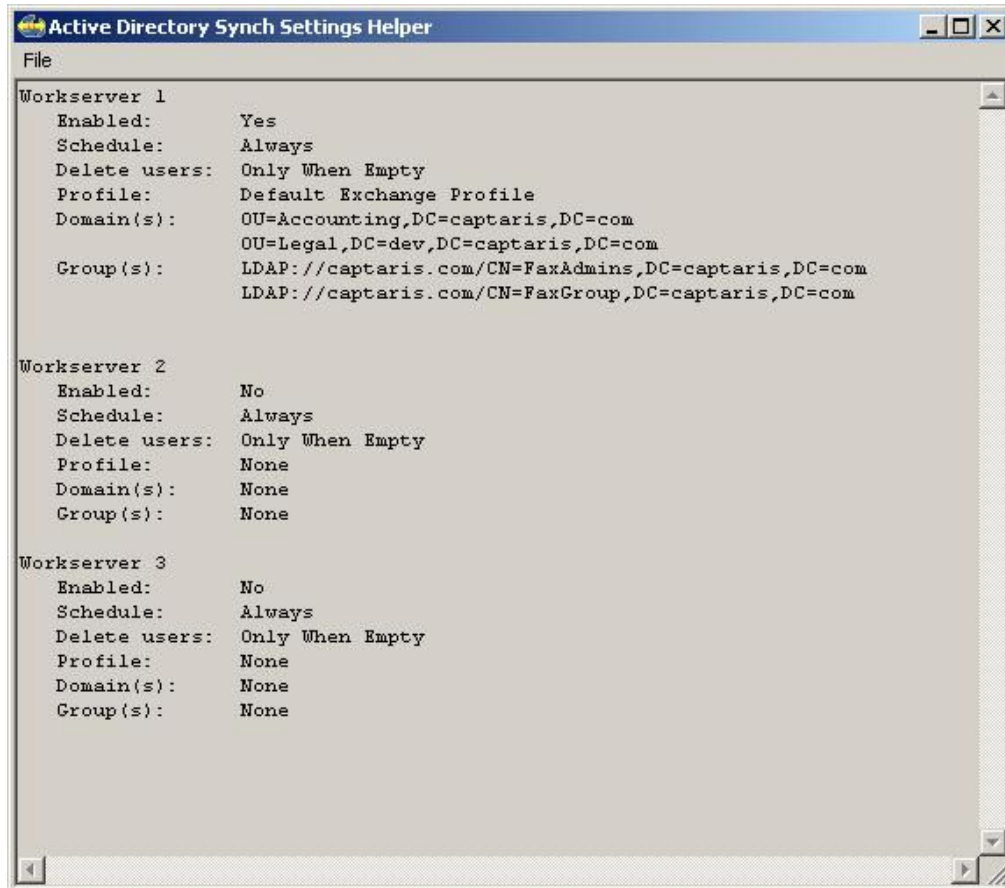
Active Directory Synch Settings Helper

File

Workserver 1
Enabled: Yes
Schedule: Always
Delete users: Only When Empty
Profile: Default Exchange Profile
Domain(s): OU=Accounting,DC=captaris,DC=com
OU=Legal,DC=dev,DC=captaris,DC=com
Group(s): LDAP://captaris.com/CN=FaxAdmins,DC=captaris,DC=com
LDAP://captaris.com/CN=FaxGroup,DC=captaris,DC=com

Workserver 2
Enabled: No
Schedule: Always
Delete users: Only When Empty
Profile: None
Domain(s): None
Group(s): None

Workserver 3
Enabled: No
Schedule: Always
Delete users: Only When Empty
Profile: None
Domain(s): None
Group(s): None